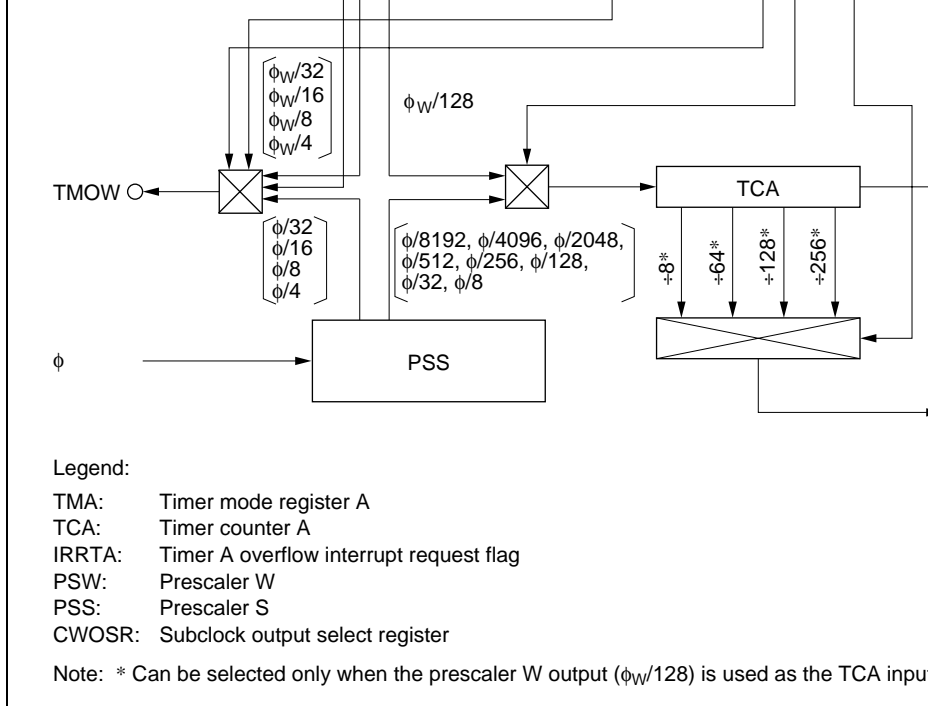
$\phi_W/32$
$\phi_W/16$
$\phi_W/8$
$\phi_W/4$

$\phi_W/128$

TMOW

TCA

$\phi/32$
$\phi/16$
$\phi/8$
$\phi/4$

$\phi/8192$, $\phi/4096$, $\phi/2048$, $\phi/512$, $\phi/256$, $\phi/128$, $\phi/32$, $\phi/8$

$\div 8^*$
$\div 64^*$
$\div 128^*$
$\div 256^*$

$\phi$

PSS

Legend:

TMA: Timer mode register A
TCA: Timer counter A
IRRTA: Timer A overflow interrupt request flag
PSW: Prescaler W
PSS: Prescaler S
CWOSR: Subclock output select register

Note: * Can be selected only when the prescaler W output ($\phi_W/128$) is used as the TCA input